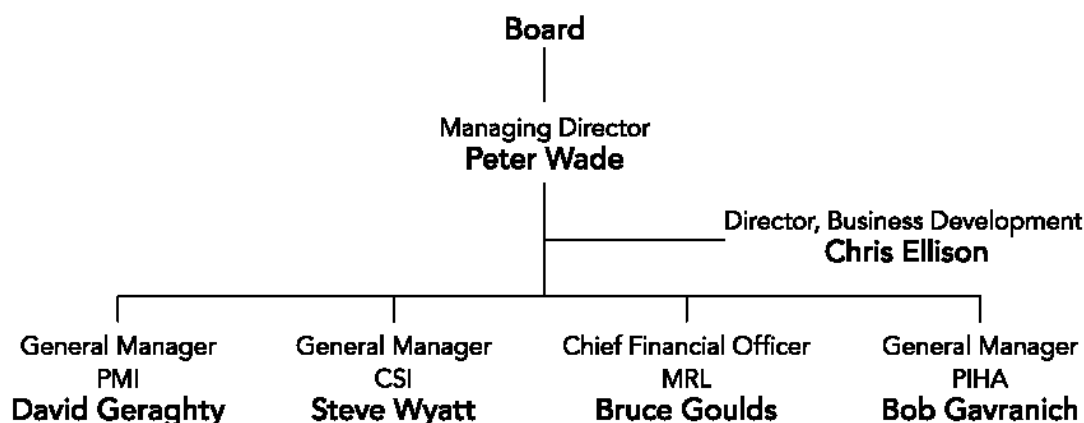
Board

Managing Director
Peter Wade

Director, Business Development
Chris Ellison

General Manager
PMI
David Geraghty

General Manager
CSI
Steve Wyatt

Chief Financial Officer
MRL
Bruce Goulds

General Manager
PIHA
Bob Gavranich